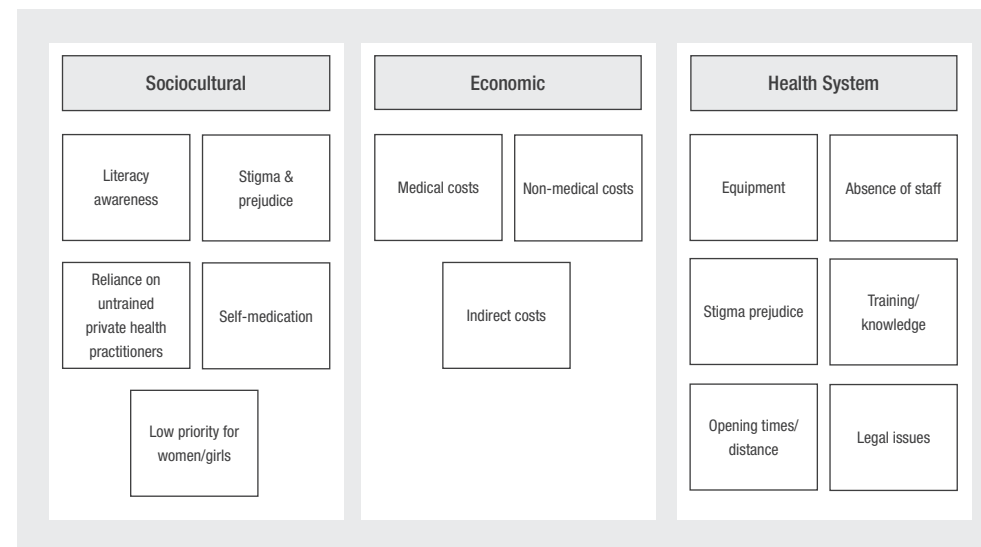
Sociocultural

Literacy awareness

Stigma & prejudice

Reliance on untrained private health practitioners

Self-medication

Low priority for women/girls

Economic

Medical costs

Non-medical costs

Indirect costs

Health System

Equipment

Absence of staff

Stigma prejudice

Training/ knowledge

Opening times/ distance

Legal issues